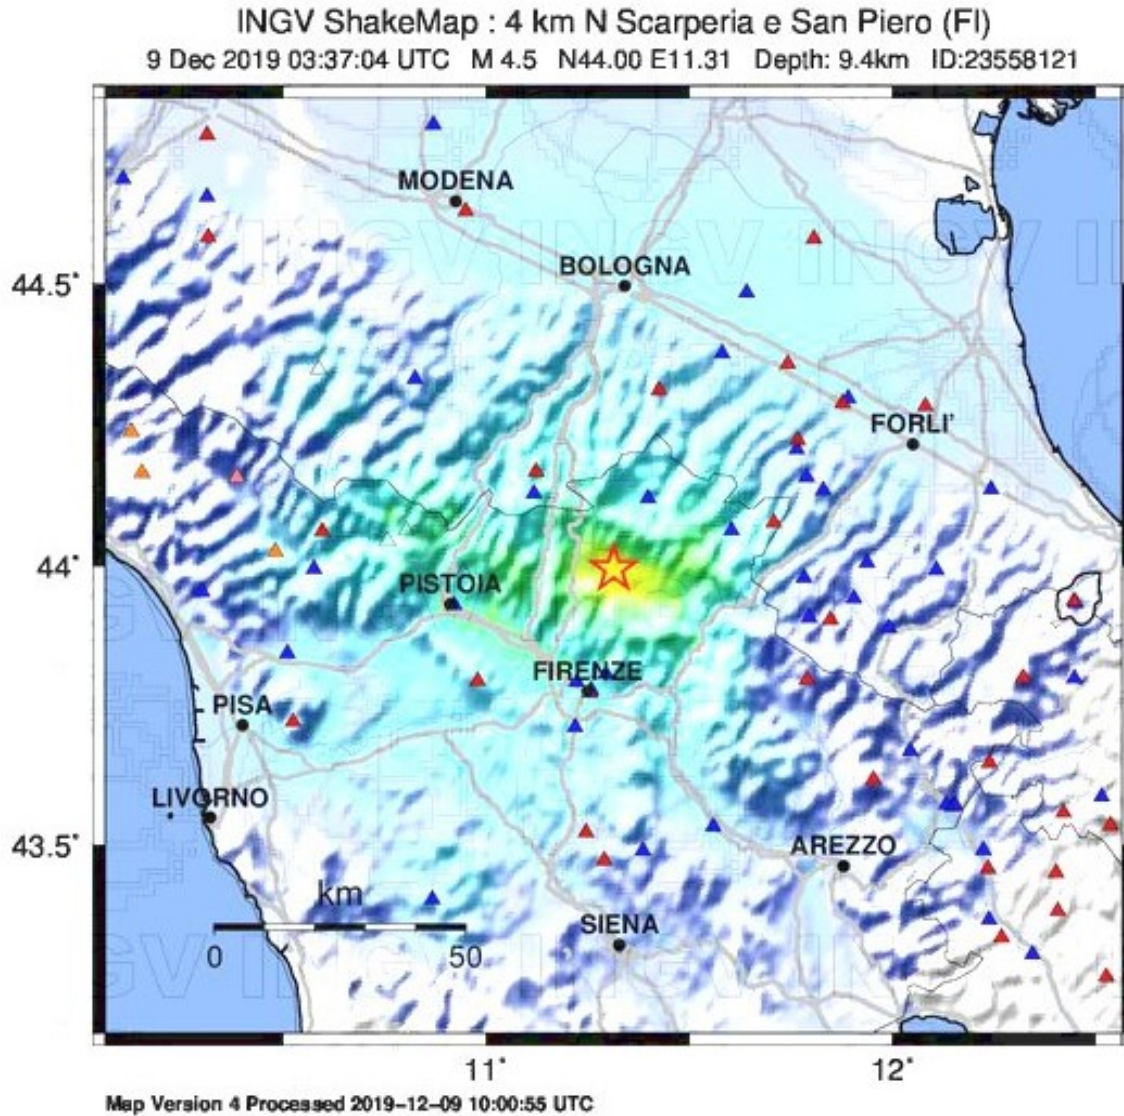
INGV ShakeMap : 4 km N Scarperia e San Piero (FI)
9 Dec 2019 03:37:04 UTC M 4.5 N44.00 E11.31 Depth: 9.4km ID:23558121

MODENA
BOLOGNA
44.5˚
FORLI'
44˚
PISTOIA
FIRENZE
PISA
LIVORNO
43.5˚
AREZZO
km
0
50
SIENA
11˚
12˚

Map Version 4 Processed 2019-12-09 10:00:55 UTC